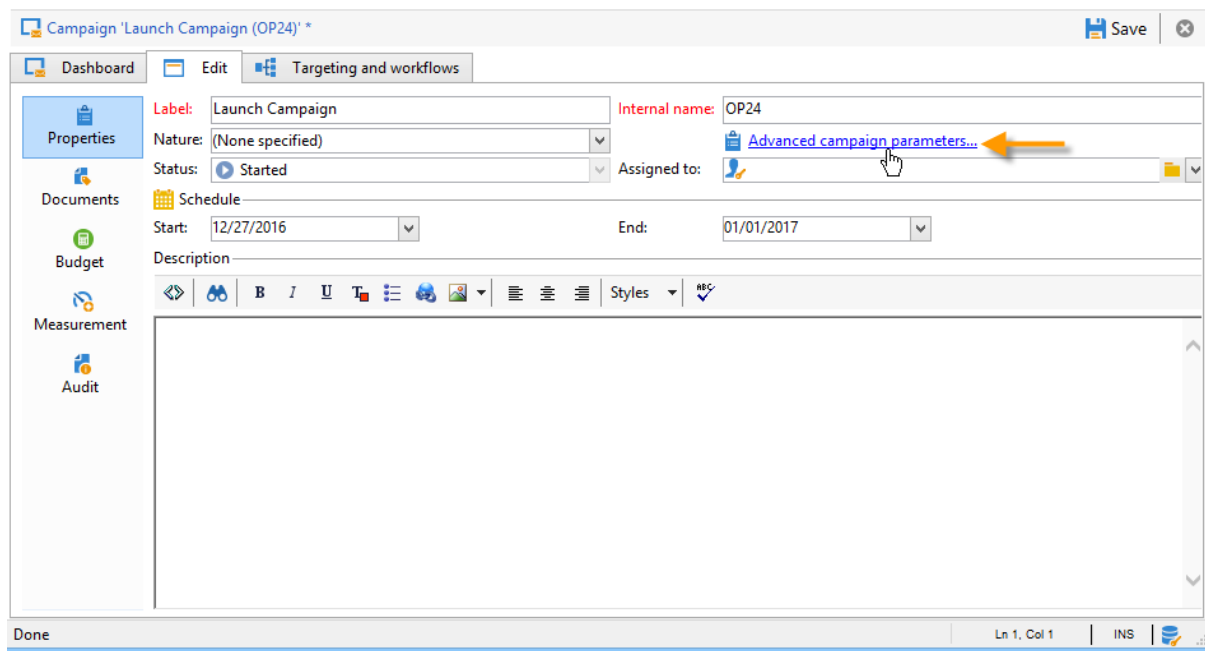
Campaign 'Launch Campaign (OP24)' *

Save

Dashboard
Edit
Targeting and workflows

Properties
Documents
Budget
Measurement
Audit

Label: Launch Campaign
Internal name: OP24
Nature: (None specified)
Advanced campaign parameters...
Status: Started
Assigned to:
Schedule
Start: 12/27/2016
End: 01/01/2017
Description

B I U T Styles

Done
Ln 1, Col 1
INS